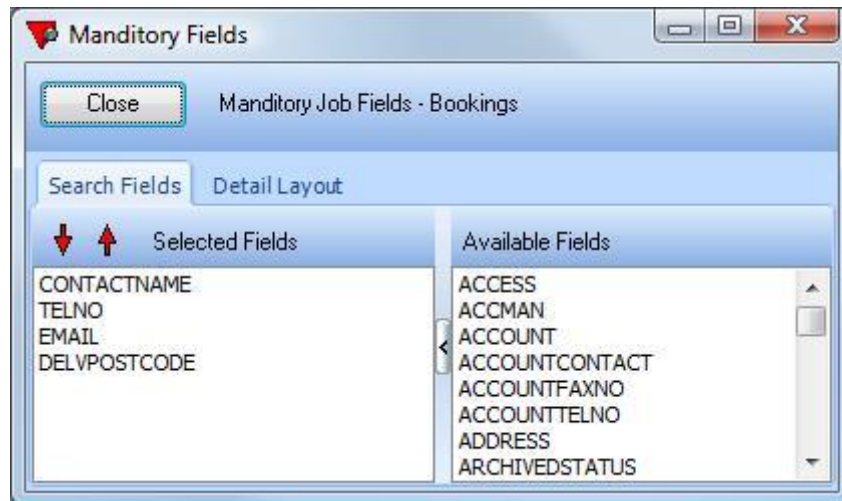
Manditory Fields

Close

Manditory Job Fields - Bookings

Search Fields

Detail Layout

Selected Fields

CONTACTNAME
TELNO
EMAIL
DELVPOSTCODE

Available Fields

ACCESS
ACCMAN
ACCOUNT
ACCOUNTCONTACT
ACCOUNTFAXNO
ACCOUNTTELNO
ADDRESS
ARCHIVEDSTATUS